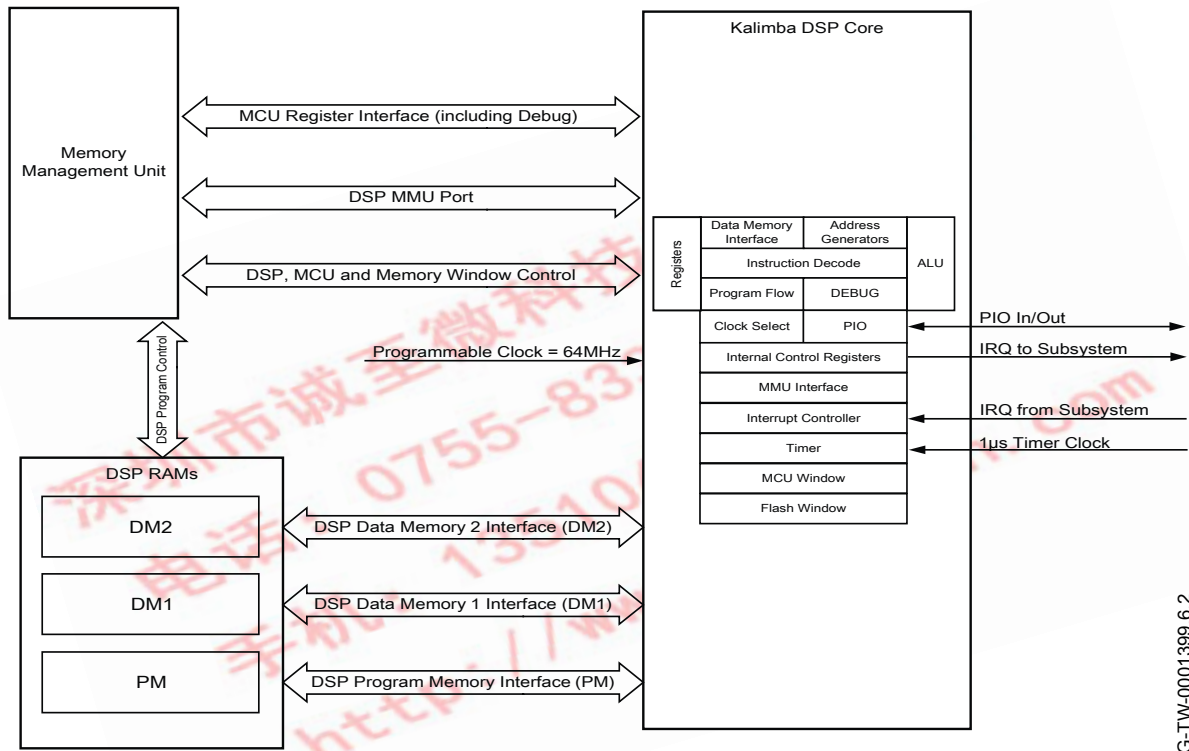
Memory Management Unit

MCU Register Interface (including Debug)

DSP MMU Port

DSP, MCU and Memory Window Control

Kalimba DSP Core

Registers

Data Memory Interface

Address Generators

Instruction Decode

ALU

Program Flow

DEBUG

Clock Select

PIO

PIO In/Out

Internal Control Registers

IRQ to Subsystem

MMU Interface

Interrupt Controller

IRQ from Subsystem

Timer

1µs Timer Clock

MCU Window

Flash Window

DSP Program Control

Programmable Clock = 64MHz

DSP RAMs

DM2

DSP Data Memory 2 Interface (DM2)

DM1

DSP Data Memory 1 Interface (DM1)

PM

DSP Program Memory Interface (PM)

深圳市诚至微科技 电话 0755-83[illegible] 手机 13510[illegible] http://www.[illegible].com

G-TW-0001399.6.2